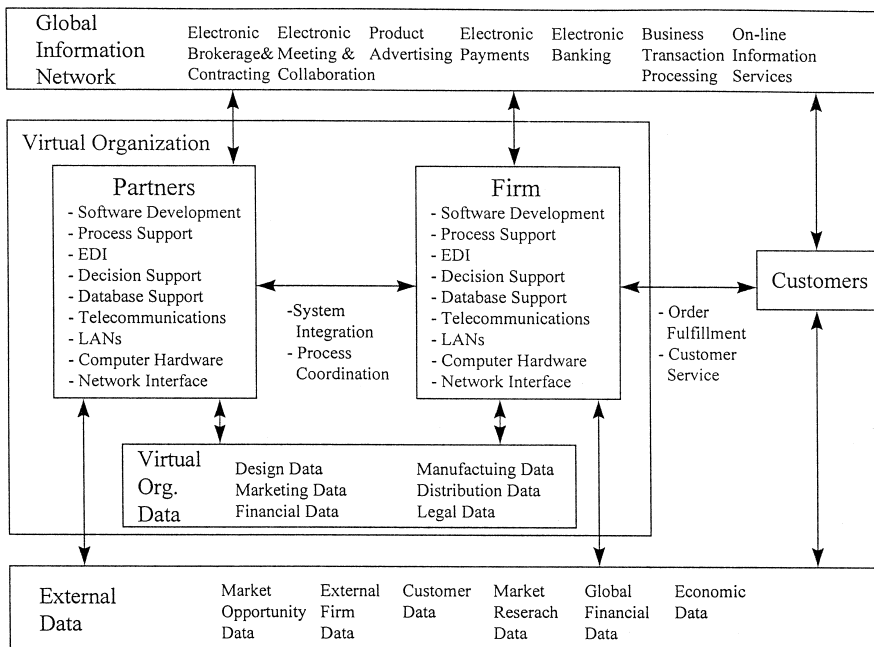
Global Information Network

Electronic Brokerage& Contracting

Electronic Meeting & Collaboration

Product Advertising

Electronic Payments

Electronic Banking

Business Transaction Processing

On-line Information Services

Virtual Organization

Partners
- Software Development
- Process Support
- EDI
- Decision Support
- Database Support
- Telecommunications
- LANs
- Computer Hardware
- Network Interface

-System Integration
- Process Coordination

Firm
- Software Development
- Process Support
- EDI
- Decision Support
- Database Support
- Telecommunications
- LANs
- Computer Hardware
- Network Interface

- Order Fulfillment
- Customer Service

Customers

Virtual Org. Data

Design Data
Marketing Data
Financial Data

Manufactuing Data
Distribution Data
Legal Data

External Data

Market Opportunity Data

External Firm Data

Customer Data

Market Reserach Data

Global Financial Data

Economic Data